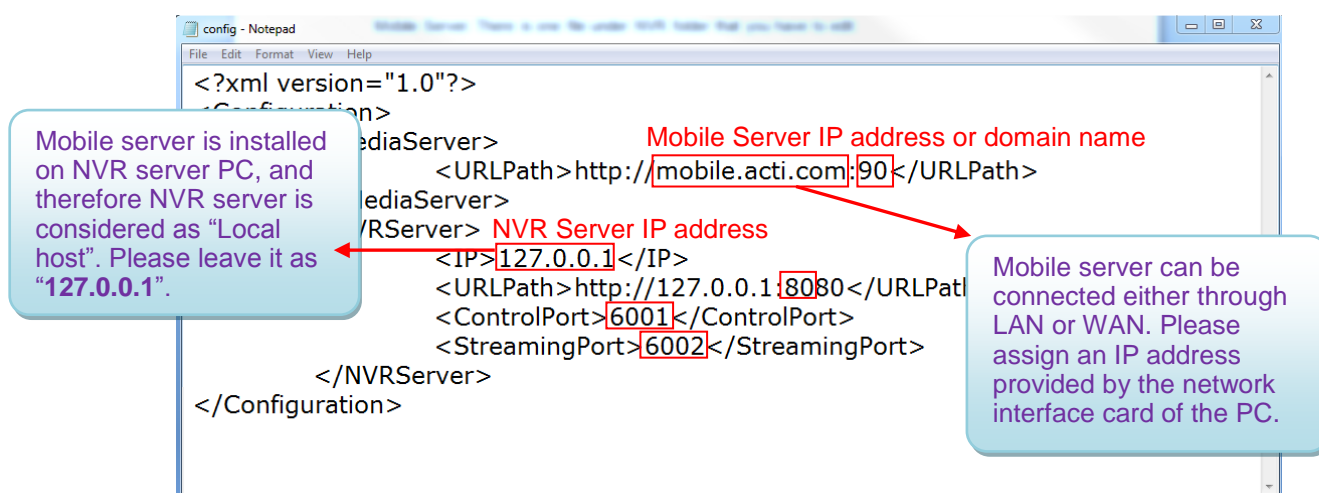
config - Notepad

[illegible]

File Edit Format View Help

<?xml version="1.0"?>
<Configuration>
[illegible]ediaServer>
<URLPath>http://mobile.acti.com:90</URLPath>
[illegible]ediaServer>
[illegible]VRServer>
<IP>127.0.0.1</IP>
<URLPath>http://127.0.0.1:8080</URLPat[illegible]
<ControlPort>6001</ControlPort>
<StreamingPort>6002</StreamingPort>
</NVRServer>
</Configuration>

Mobile Server IP address or domain name

NVR Server IP address

Mobile server is installed on NVR server PC, and therefore NVR server is considered as “Local host”. Please leave it as “**127.0.0.1**”.

Mobile server can be connected either through LAN or WAN. Please assign an IP address provided by the network interface card of the PC.